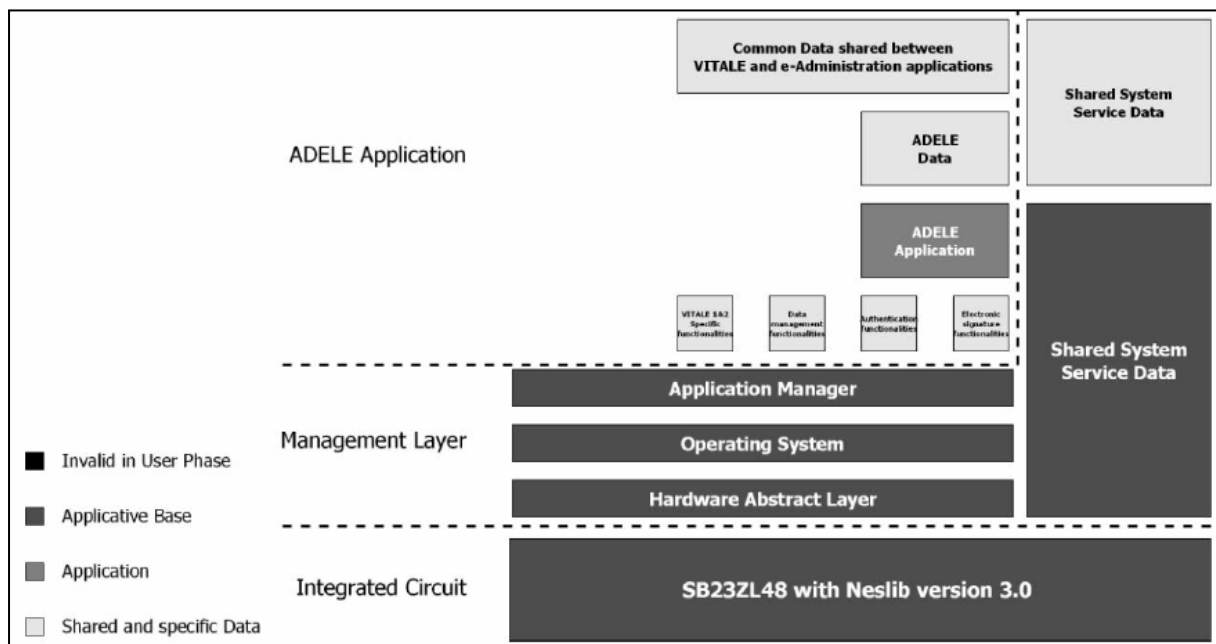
Common Data shared between VITALE and e-Administration applications

Shared System Service Data

ADELE Application

ADELE Data

ADELE Application

VITALE 1&2 Specific functionalities

Data management functionalities

Authentication functionalities

Electronic signature functionalities

Shared System Service Data

Application Manager

Management Layer

Operating System

Hardware Abstract Layer

Integrated Circuit

SB23ZL48 with Neslib version 3.0

Invalid in User Phase

Applicative Base

Application

Shared and specific Data